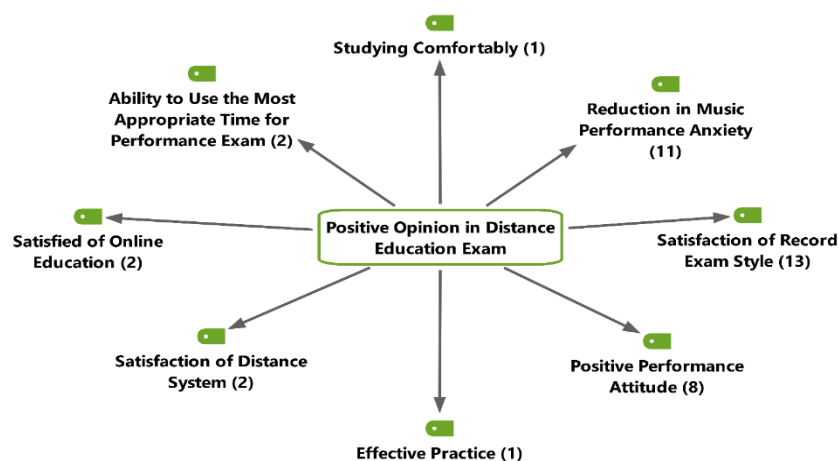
Positive Opinion in Distance Education Exam

Studying Comfortably (1)

Reduction in Music Performance Anxiety (11)

Satisfaction of Record Exam Style (13)

Positive Performance Attitude (8)

Effective Practice (1)

Satisfaction of Distance System (2)

Satisfied of Online Education (2)

Ability to Use the Most Appropriate Time for Performance Exam (2)